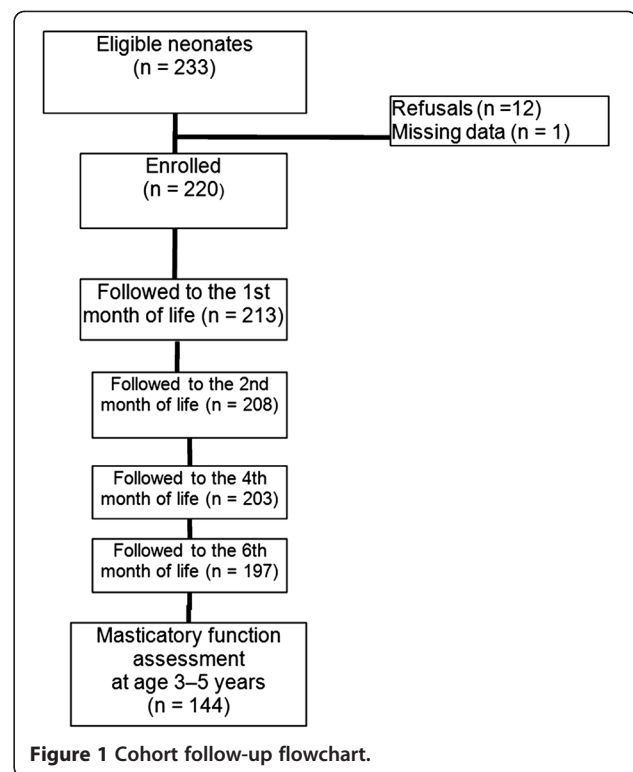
Eligible neonates
(n = 233)

Refusals (n =12)
Missing data (n = 1)

Enrolled
(n = 220)

Followed to the 1st month of life (n = 213)

Followed to the 2nd month of life (n = 208)

Followed to the 4th month of life (n = 203)

Followed to the 6th month of life (n = 197)

Masticatory function assessment at age 3–5 years
(n = 144)

**Figure 1 Cohort follow-up flowchart.**